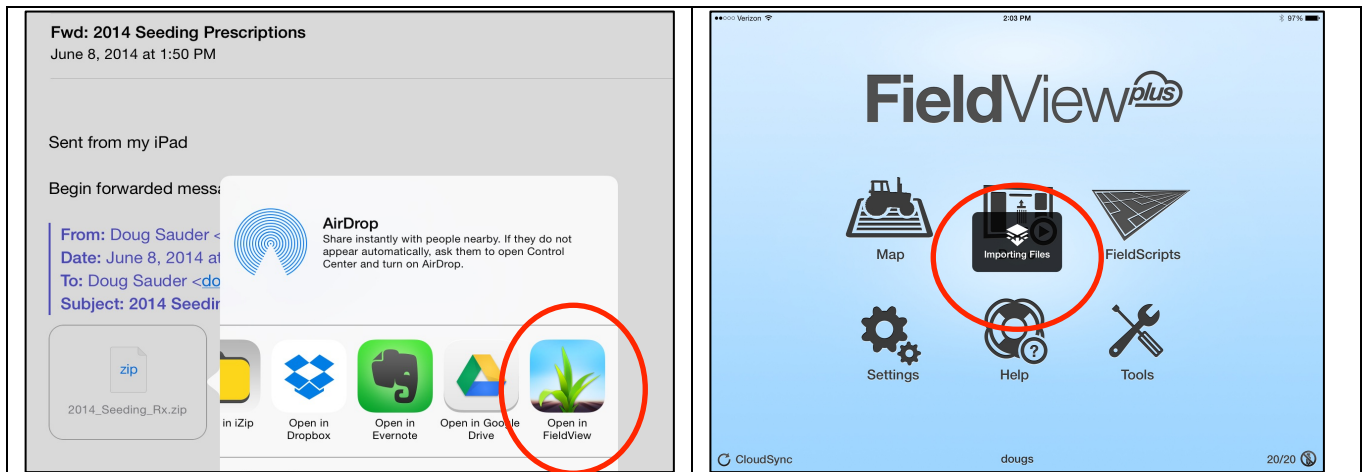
Fwd: 2014 Seeding Prescriptions
June 8, 2014 at 1:50 PM

Sent from my iPad

Begin forwarded messa

From: Doug Sauder <
Date: June 8, 2014 at
To: Doug Sauder <do
Subject: 2014 Seedin

zip
2014_Seeding_Rx.zip

AirDrop
Share instantly with people nearby. If they do not appear automatically, ask them to open Control Center and turn on AirDrop.

in iZip
Open in Dropbox
Open in Evernote
Open in Google Drive
Open in FieldView

●●○○○ Verizon
2:03 PM
97%

FieldView plus

Map
Importing Files
FieldScripts
Settings
Help
Tools

CloudSync
dougs
20/20